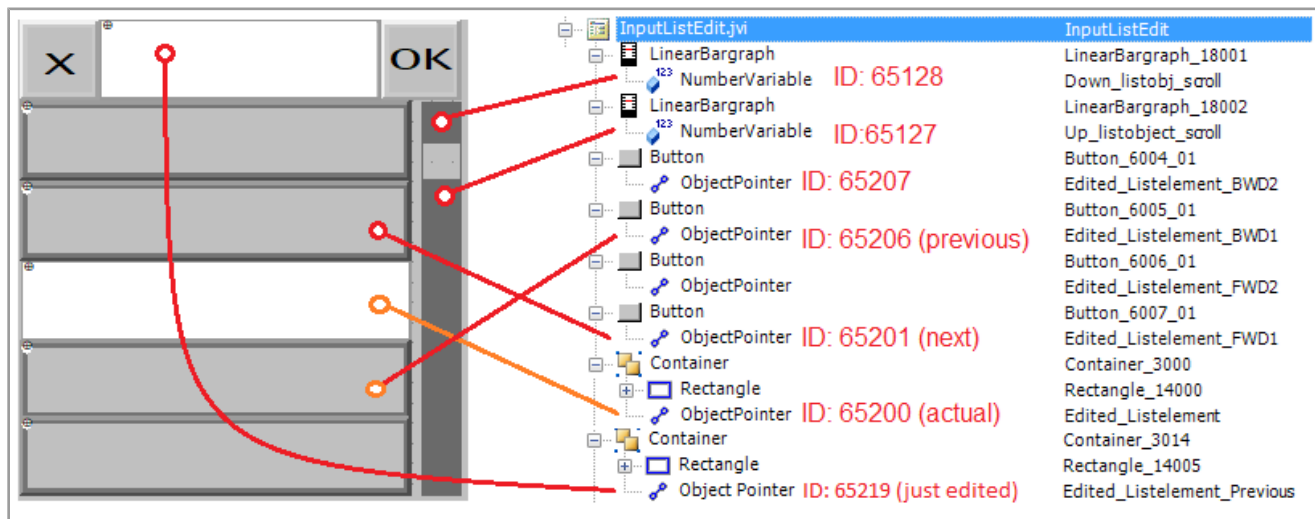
X

OK

InputListEdit.jvi | InputListEdit
LinearBargraph | LinearBargraph_18001
NumberVariable ID: 65128 | Down_listobj_scroll
LinearBargraph | LinearBargraph_18002
NumberVariable ID:65127 | Up_listobject_scroll
Button | Button_6004_01
ObjectPointer ID: 65207 | Edited_Listelement_BWD2
Button | Button_6005_01
ObjectPointer ID: 65206 (previous) | Edited_Listelement_BWD1
Button | Button_6006_01
ObjectPointer | Edited_Listelement_FWD2
Button | Button_6007_01
ObjectPointer ID: 65201 (next) | Edited_Listelement_FWD1
Container | Container_3000
Rectangle | Rectangle_14000
ObjectPointer ID: 65200 (actual) | Edited_Listelement
Container | Container_3014
Rectangle | Rectangle_14005
Object Pointer ID: 65219 (just edited) | Edited_Listelement_Previous